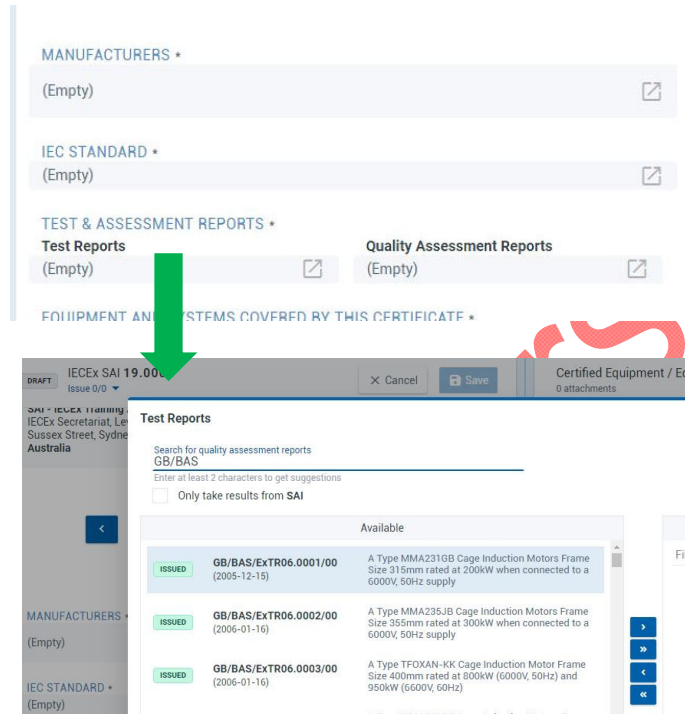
MANUFACTURERS *
(Empty)

IEC STANDARD *
(Empty)

TEST & ASSESSMENT REPORTS *
Test Reports
(Empty)
Quality Assessment Reports
(Empty)

EQUIPMENT AN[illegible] SYSTEMS COVERED BY THIS CERTIFICATE *

DRAFT
IECEx SAI 19.00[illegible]
Issue 0/0
× Cancel
Save
Certified Equipment / E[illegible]
0 attachments

SAI - IECEx Training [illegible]
IECEx Secretariat, Lev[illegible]
Sussex Street, Sydne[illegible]
Australia

Test Reports
Search for quality assessment reports
GB/BAS
Enter at least 2 characters to get suggestions
Only take results from SAI

Available

ISSUED
GB/BAS/ExTR06.0001/00
(2005-12-15)
A Type MMA231GB Cage Induction Motors Frame Size 315mm rated at 200kW when connected to a 6000V, 50Hz supply

ISSUED
GB/BAS/ExTR06.0002/00
(2006-01-16)
A Type MMA235JB Cage Induction Motors Frame Size 355mm rated at 300kW when connected to a 6000V, 50Hz supply

ISSUED
GB/BAS/ExTR06.0003/00
(2006-01-16)
A Type TFOXAN-KK Cage Induction Motor Frame Size 400mm rated at 800kW (6000V, 50Hz) and 950kW (6000V, 60Hz)

Fi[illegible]

MANUFACTURERS *
(Empty)

IEC STANDARD *
(Empty)